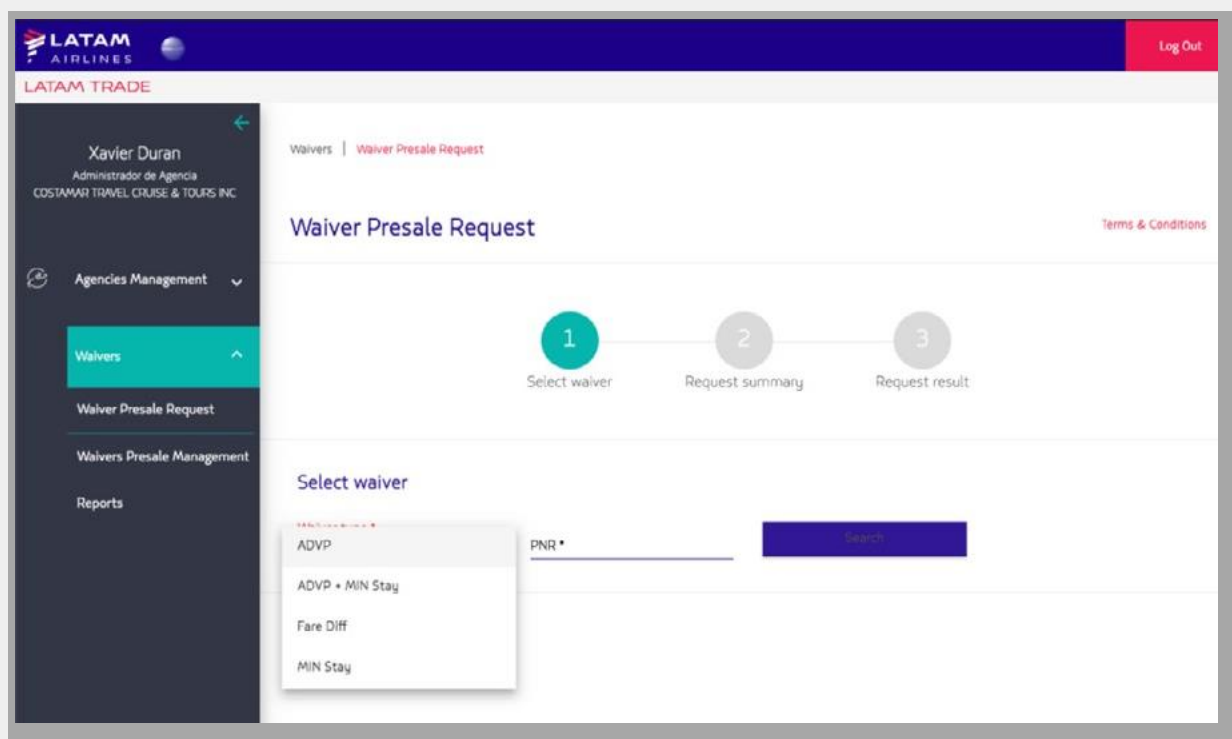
LATAM AIRLINES

Log Out

LATAM TRADE

Xavier Duran
Administrador de Agencia
COSTAMAR TRAVEL CRUISE & TOURS INC

Agencies Management

Waivers

Waiver Presale Request

Waivers Presale Management

Reports

Waivers | Waiver Presale Request

Waiver Presale Request

Terms & Conditions

1 Select waiver
2 Request summary
3 Request result

Select waiver

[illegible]

ADVP
ADVP + MIN Stay
Fare Diff
MIN Stay

PNR *

Search